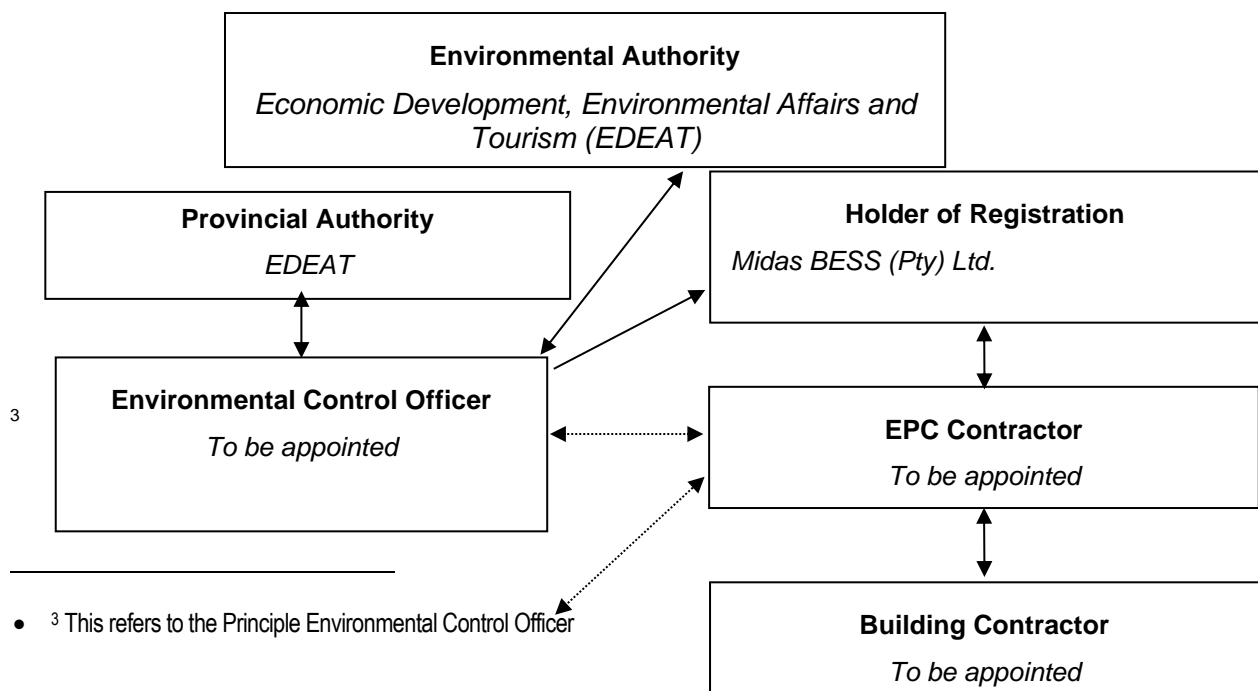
**Environmental Authority**

*Economic Development, Environmental Affairs and Tourism (EDEAT)*

**Provincial Authority**

*EDEAT*

**Holder of Registration**

*Midas BESS (Pty) Ltd.*

3

**Environmental Control Officer**

*To be appointed*

**EPC Contractor**

*To be appointed*

**Building Contractor**

*To be appointed*

• 3 This refers to the Principle Environmental Control Officer